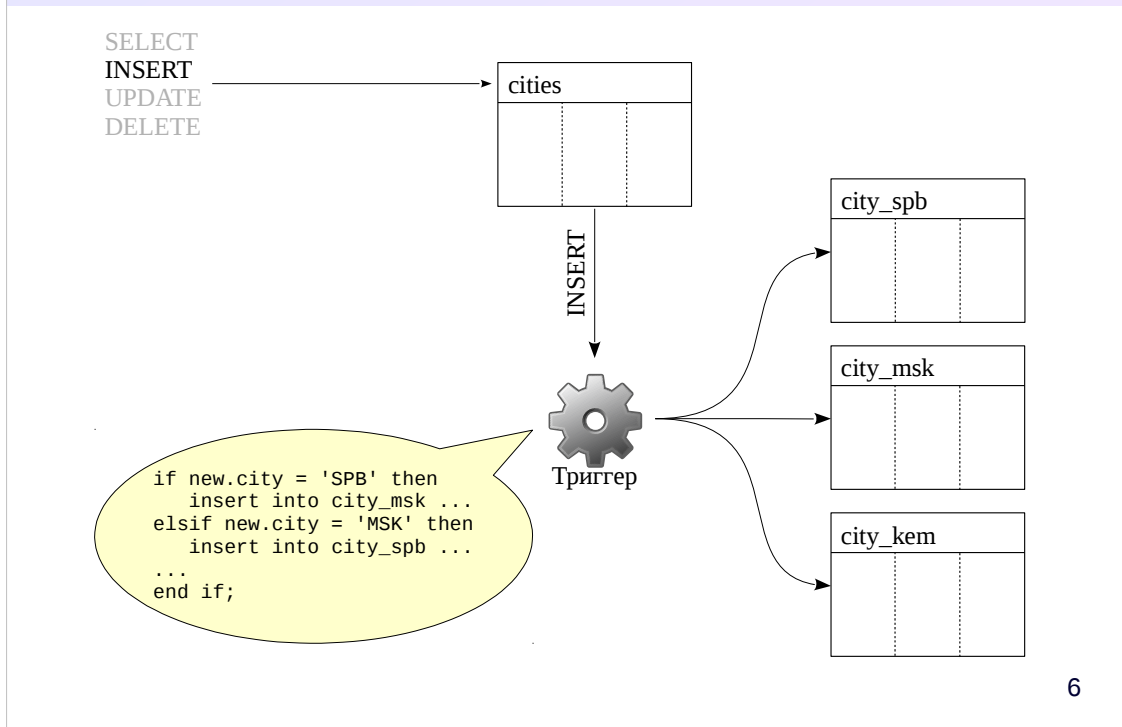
SELECT
INSERT
UPDATE
DELETE

cities

INSERT

city_spb

city_msk

city_kem

Триггер

if new.city = 'SPB' then
   insert into city_msk ...
elsif new.city = 'MSK' then
   insert into city_spb ...
...
end if;

6